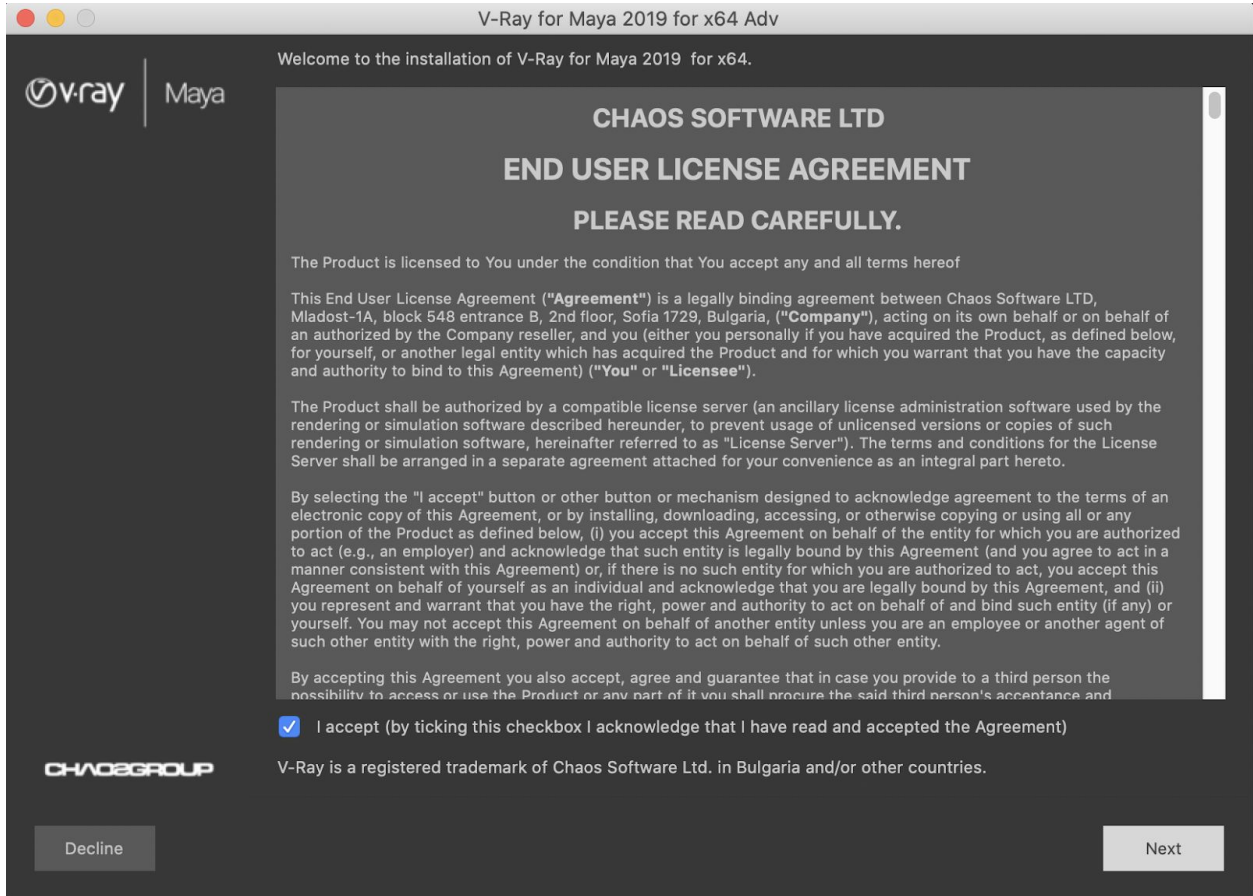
V-Ray for Maya 2019 for x64 Adv

v-ray | Maya

Welcome to the installation of V-Ray for Maya 2019 for x64.

CHAOS SOFTWARE LTD

END USER LICENSE AGREEMENT

PLEASE READ CAREFULLY.

The Product is licensed to You under the condition that You accept any and all terms hereof

This End User License Agreement (**"Agreement"**) is a legally binding agreement between Chaos Software LTD, Mladost-1A, block 548 entrance B, 2nd floor, Sofia 1729, Bulgaria, (**"Company"**), acting on its own behalf or on behalf of an authorized by the Company reseller, and you (either you personally if you have acquired the Product, as defined below, for yourself, or another legal entity which has acquired the Product and for which you warrant that you have the capacity and authority to bind to this Agreement) (**"You"** or **"Licensee"**).

The Product shall be authorized by a compatible license server (an ancillary license administration software used by the rendering or simulation software described hereunder, to prevent usage of unlicensed versions or copies of such rendering or simulation software, hereinafter referred to as "License Server"). The terms and conditions for the License Server shall be arranged in a separate agreement attached for your convenience as an integral part hereto.

By selecting the "I accept" button or other button or mechanism designed to acknowledge agreement to the terms of an electronic copy of this Agreement, or by installing, downloading, accessing, or otherwise copying or using all or any portion of the Product as defined below, (i) you accept this Agreement on behalf of the entity for which you are authorized to act (e.g., an employer) and acknowledge that such entity is legally bound by this Agreement (and you agree to act in a manner consistent with this Agreement) or, if there is no such entity for which you are authorized to act, you accept this Agreement on behalf of yourself as an individual and acknowledge that you are legally bound by this Agreement, and (ii) you represent and warrant that you have the right, power and authority to act on behalf of and bind such entity (if any) or yourself. You may not accept this Agreement on behalf of another entity unless you are an employee or another agent of such other entity with the right, power and authority to act on behalf of such other entity.

By accepting this Agreement you also accept, agree and guarantee that in case you provide to a third person the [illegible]

I accept (by ticking this checkbox I acknowledge that I have read and accepted the Agreement)

CHAOSGROUP

V-Ray is a registered trademark of Chaos Software Ltd. in Bulgaria and/or other countries.

Decline

Next